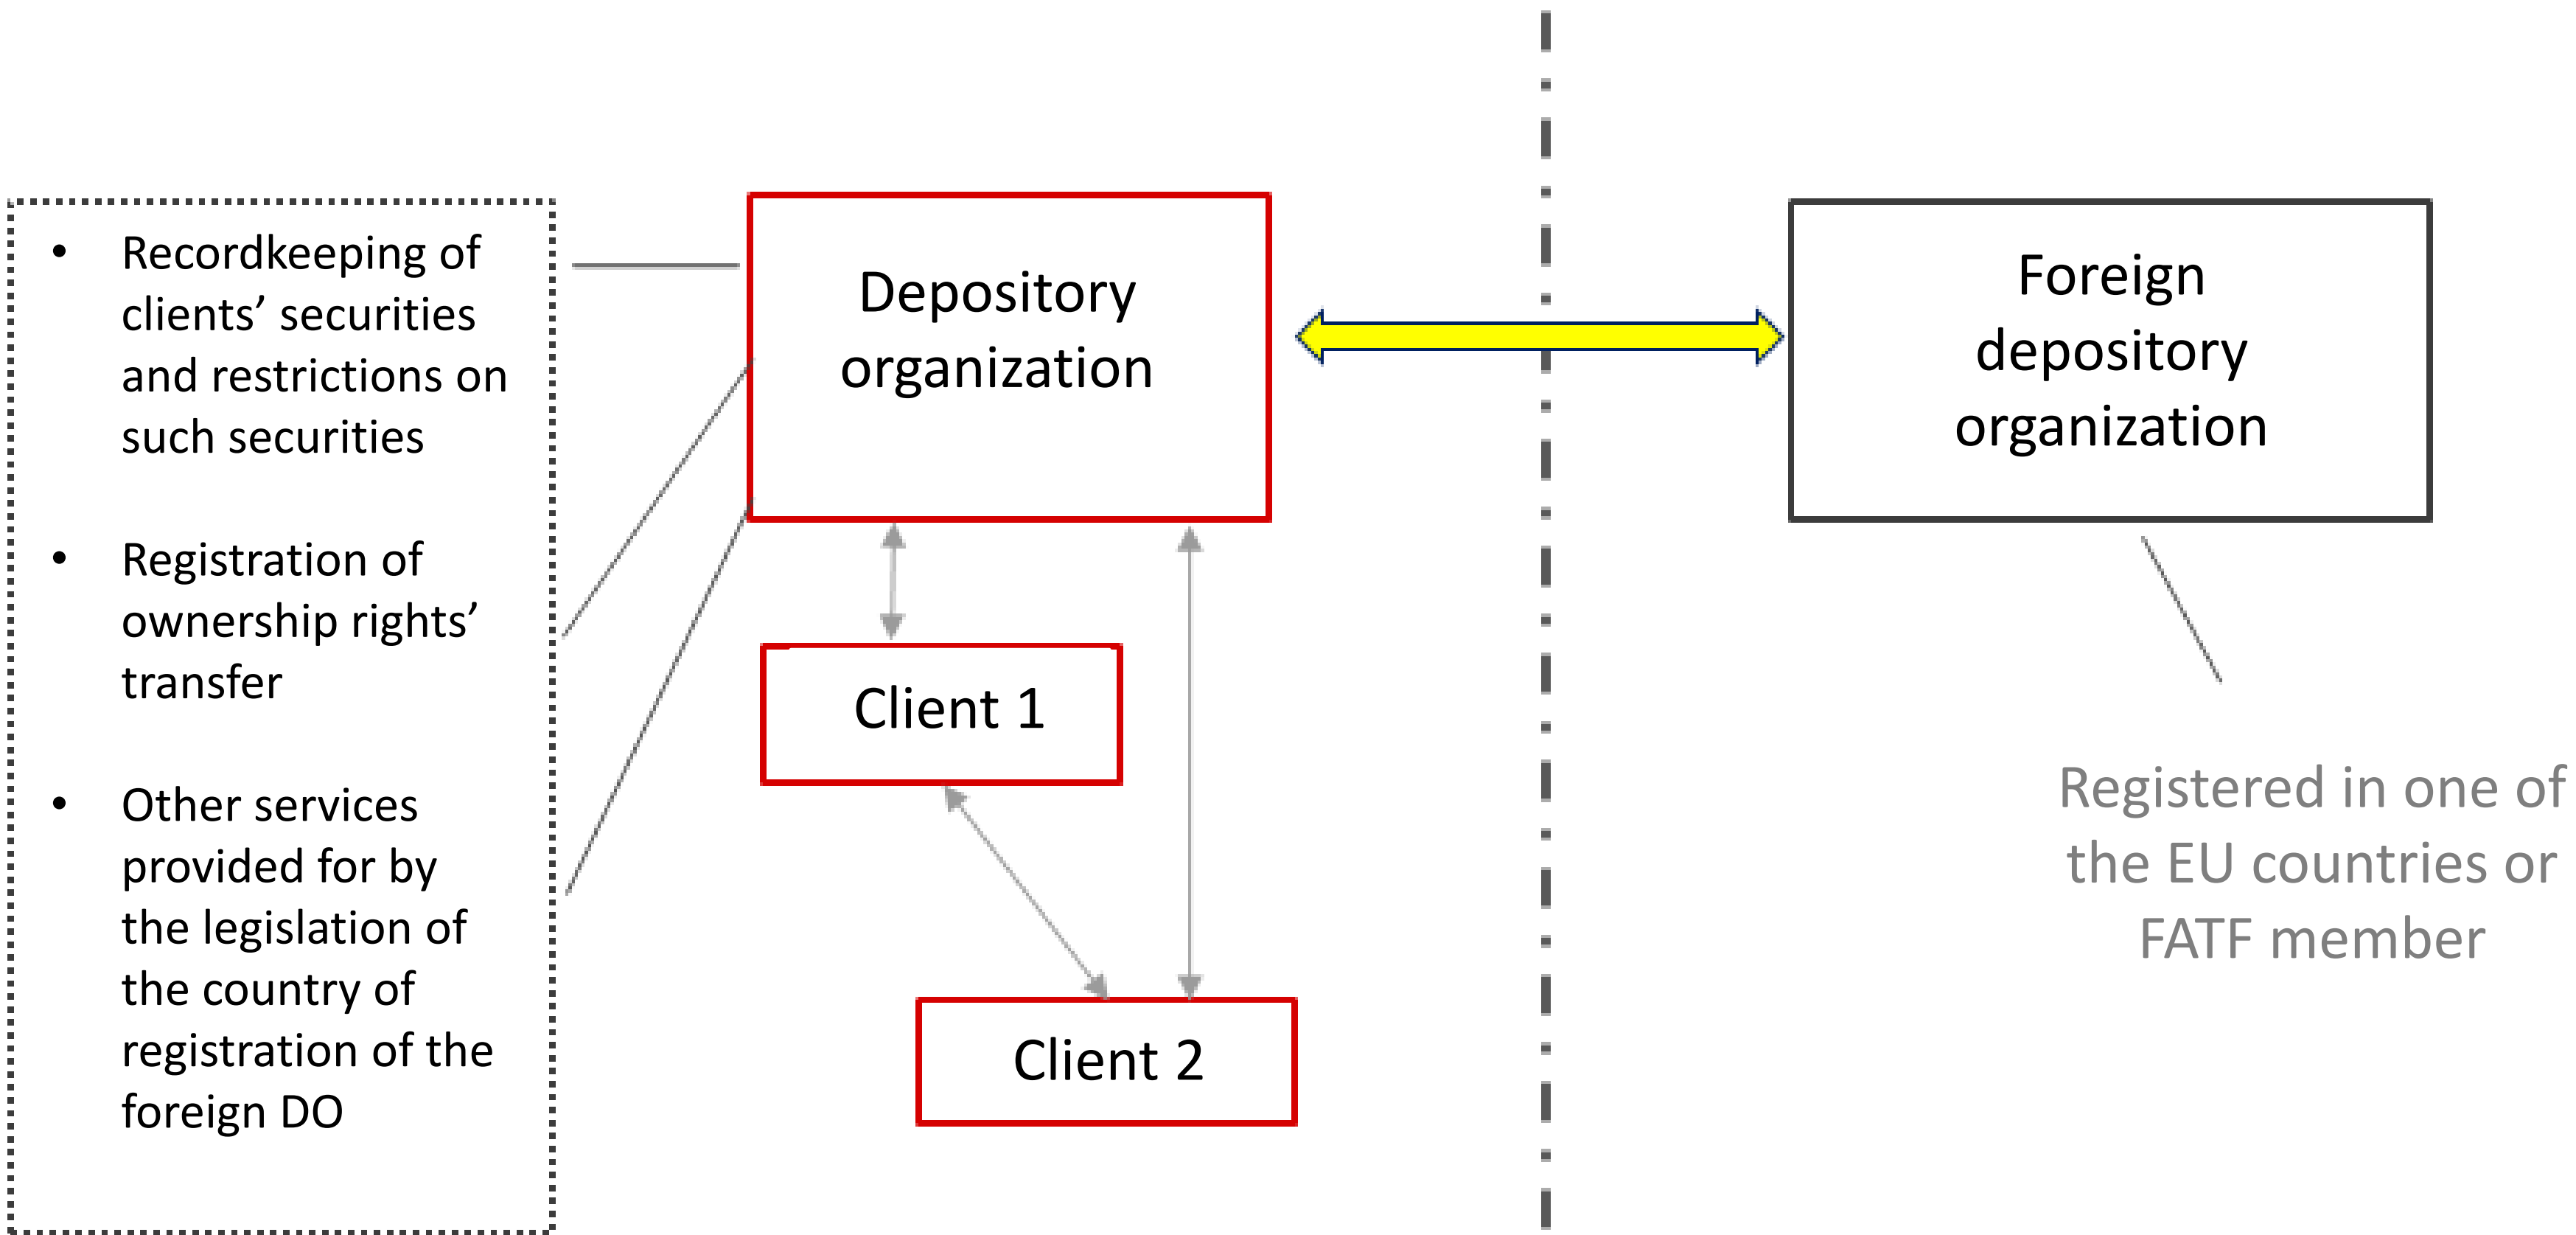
• Recordkeeping of clients' securities and restrictions on such securities

• Registration of ownership rights' transfer

• Other services provided for by the legislation of the country of registration of the foreign DO

Depository organization

Client 1

Client 2

Foreign depository organization

Registered in one of the EU countries or FATF member